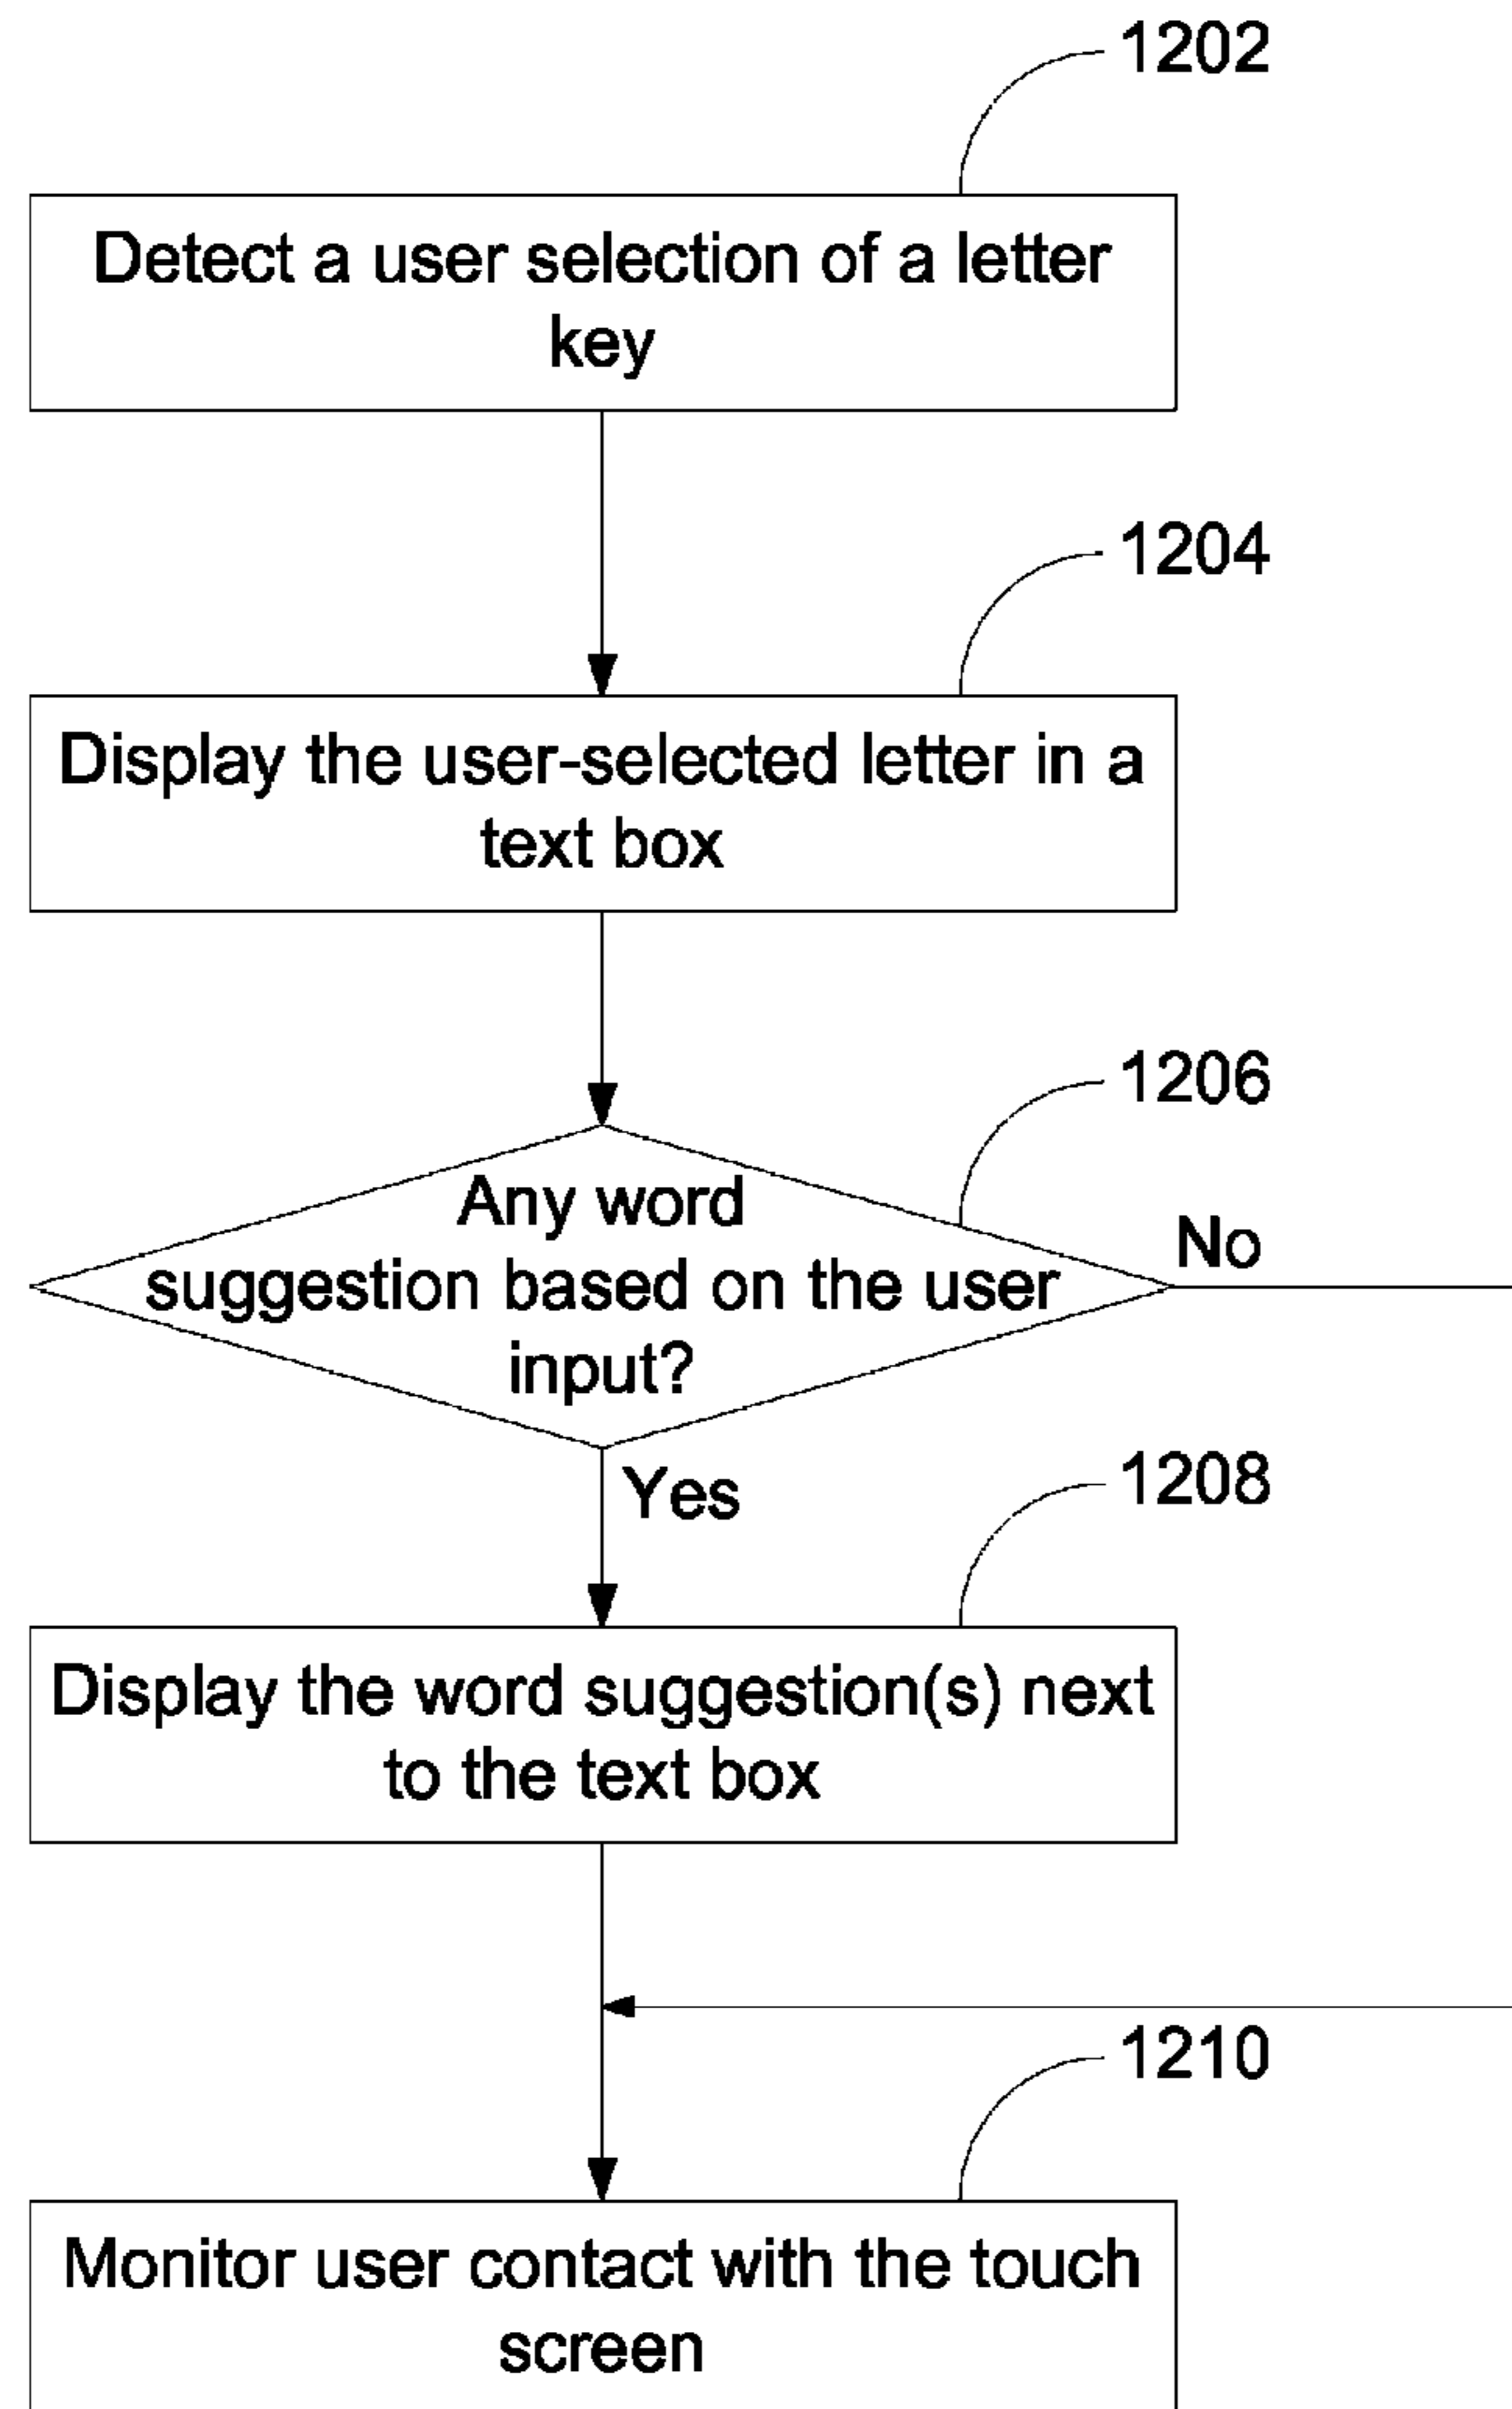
1202

Detect a user selection of a letter key

1204

Display the user-selected letter in a text box

1206

Any word suggestion based on the user input?

No

Yes

1208

Display the word suggestion(s) next to the text box

1210

Monitor user contact with the touch screen